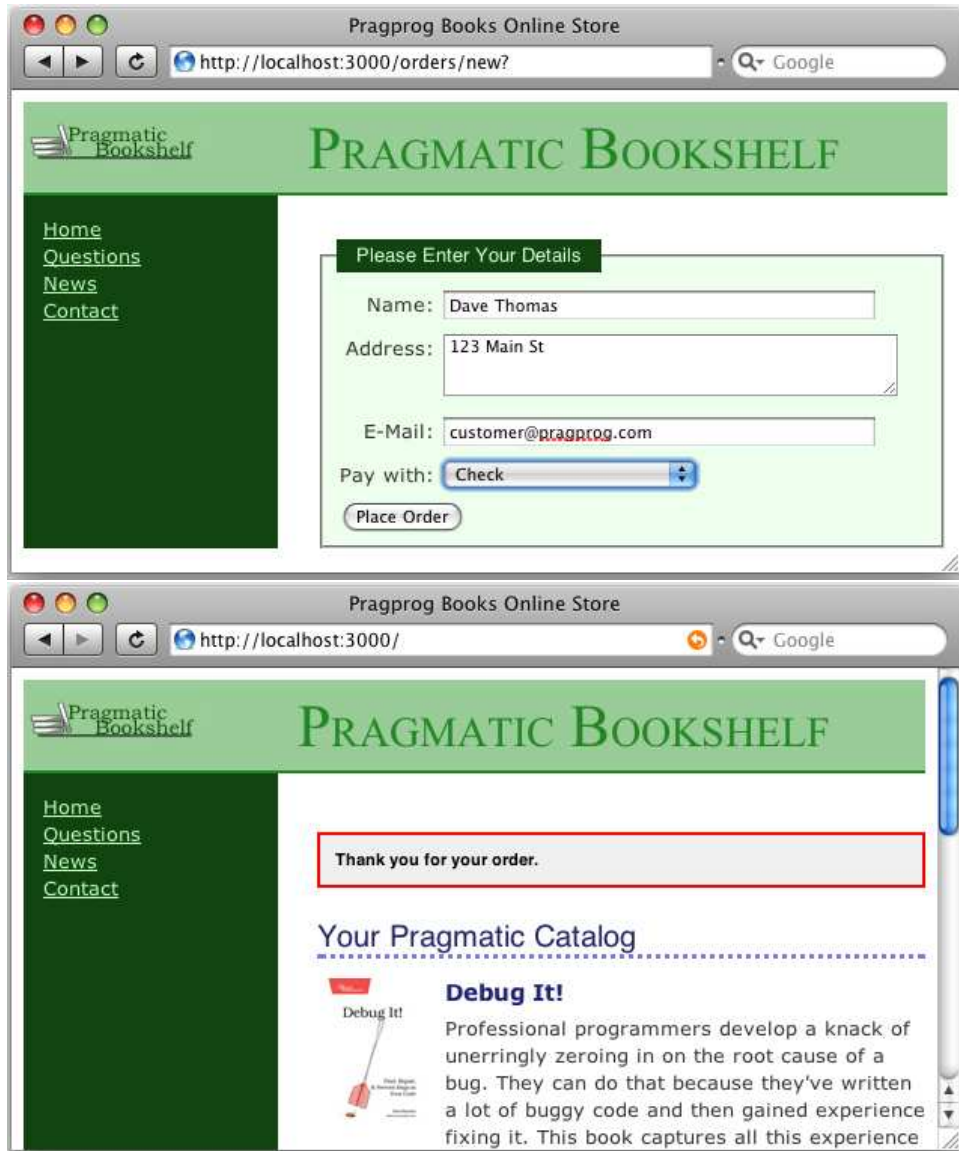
Pragprog Books Online Store

http://localhost:3000/orders/new?

Google

Pragmatic Bookshelf

PRAGMATIC BOOKSHELF

Home
Questions
News
Contact

Please Enter Your Details

Name: Dave Thomas

Address: 123 Main St

E-Mail: customer@pragprog.com

Pay with: Check

Place Order

Pragprog Books Online Store

http://localhost:3000/

Google

Pragmatic Bookshelf

PRAGMATIC BOOKSHELF

Home
Questions
News
Contact

Thank you for your order.

Your Pragmatic Catalog

Debug It!

Debug It!

Professional programmers develop a knack of unerringly zeroing in on the root cause of a bug. They can do that because they've written a lot of buggy code and then gained experience fixing it. This book captures all this experience